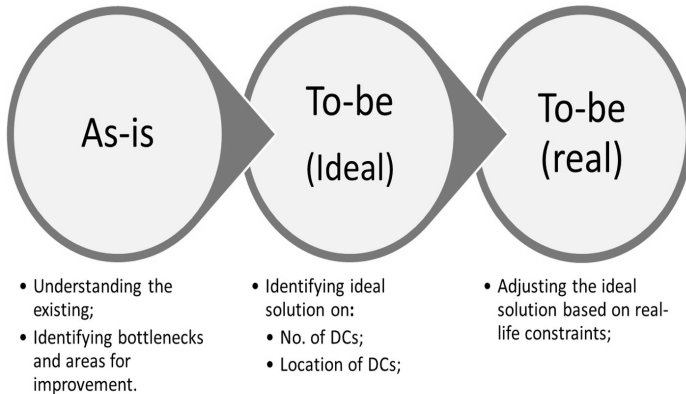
As-is

To-be (Ideal)

To-be (real)

• Understanding the existing;
• Identifying bottlenecks and areas for improvement.

• Identifying ideal solution on:
• No. of DCs;
• Location of DCs;

• Adjusting the ideal solution based on real-life constraints;